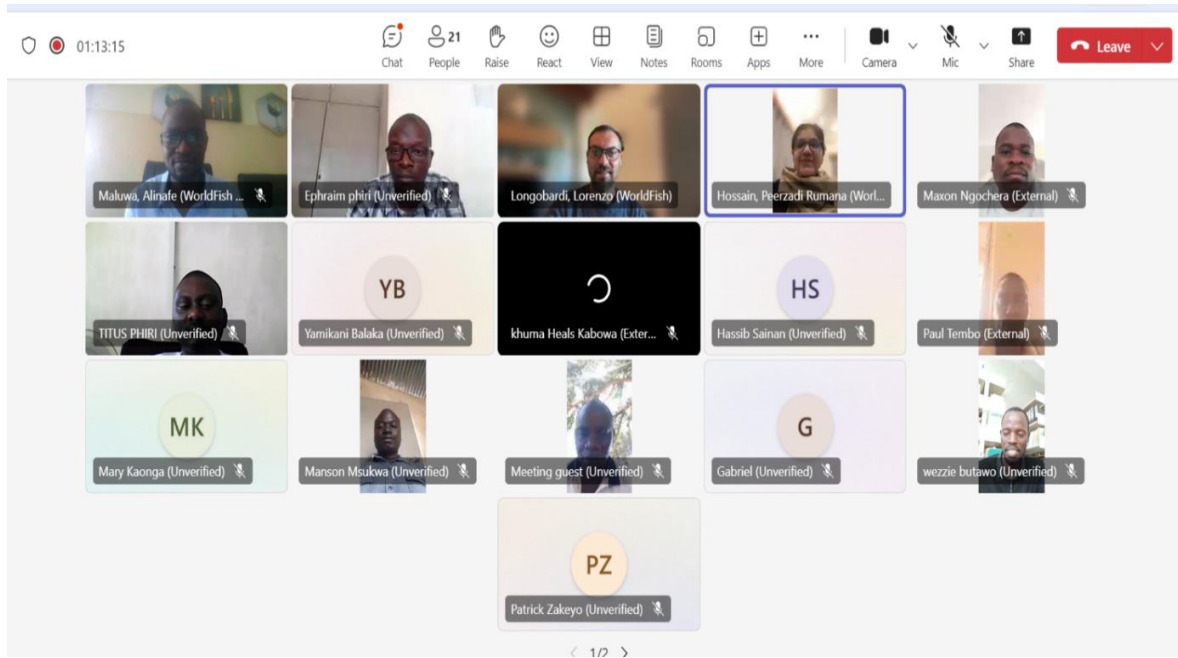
01:13:15

Chat
21
People
Raise
React
View
Notes
Rooms
Apps
More
Camera
Mic
Share
Leave

Maluwa, Alinafe (WorldFish ...
Ephraim phiri (Unverified)
Longobardi, Lorenzo (WorldFish)
Hossain, Peerzadi Rumana (Worl...
Maxon Ngochera (External)
TITUS PHIRI (Unverified)
YB
Yamikani Balaka (Unverified)
khuma Heals Kabowa (Exter...
HS
Hassib Sainan (Unverified)
Paul Tembo (External)
MK
Mary Kaonga (Unverified)
Manson Msukwa (Unverified)
Meeting guest (Unverified)
G
Gabriel (Unverified)
wezzie butawo (Unverified)
PZ
Patrick Zakeyo (Unverified)

< 1/2 >